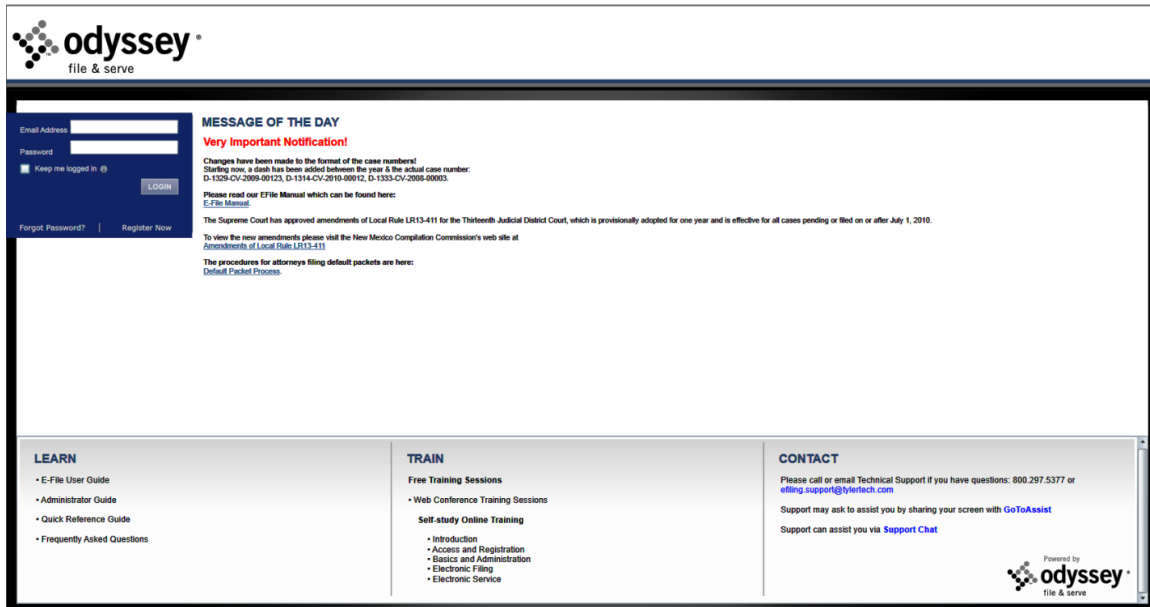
odyssey
file & serve

Email Address
Password
Keep me logged in
LOGIN
Forgot Password? | Register Now

MESSAGE OF THE DAY

Very Important Notification!

Changes have been made to the format of the case numbers!
Starting now, a dash has been added between the year & the actual case number:
D-1329-CV-2009-00123, D-1314-CV-2010-00012, D-1333-CV-2008-00003.

Please read our EFile Manual which can be found here:
E-File Manual.

The Supreme Court has approved amendments of Local Rule LR13-411 for the Thirteenth Judicial District Court, which is provisionally adopted for one year and is effective for all cases pending or filed on or after July 1, 2010.

To view the new amendments please visit the New Mexico Compilation Commission's web site at
Amendments of Local Rule LR13-411

The procedures for attorneys filing default packets are here:
Default Packet Process.

LEARN
• E-File User Guide
• Administrator Guide
• Quick Reference Guide
• Frequently Asked Questions

TRAIN
Free Training Sessions
• Web Conference Training Sessions
Self-study Online Training
• Introduction
• Access and Registration
• Basics and Administration
• Electronic Filing
• Electronic Service

CONTACT
Please call or email Technical Support if you have questions: 800.297.5377 or efiling.support@tylertech.com
Support may ask to assist you by sharing your screen with GoToAssist
Support can assist you via Support Chat

Powered by
odyssey
file & serve